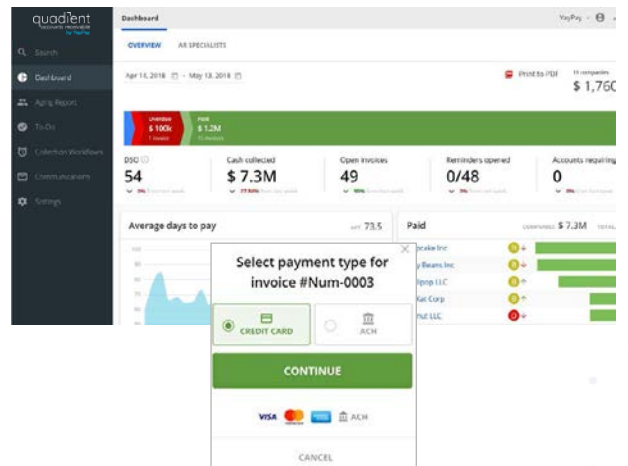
quadient
ACCOUNTS RECEIVABLE
by YayPay

Search
Dashboard
Aging Report
To-Do
Collection Workflows
Communications
Settings

Dashboard
YayPay

OVERVIEW
AR SPECIALISTS

Apr 14, 2018 – May 13, 2018

Print to PDF
11 companies
$ 1,760

Overdue
$ 100k
1 invoice
Paid
$ 1.2M
15 invoices

DSO
54
Cash collected
$ 7.3M
Open invoices
49
Reminders opened
0/48
Accounts requiring
0

Average days to pay
AVG 73.5

Paid
COMPANIES $ 7.3M TOTAL

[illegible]ocake Inc
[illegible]y Beans Inc
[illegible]lpop LLC
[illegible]Kat Corp
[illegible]nut LLC

Select payment type for invoice #Num-0003

CREDIT CARD
ACH

CONTINUE

VISA
ACH

CANCEL